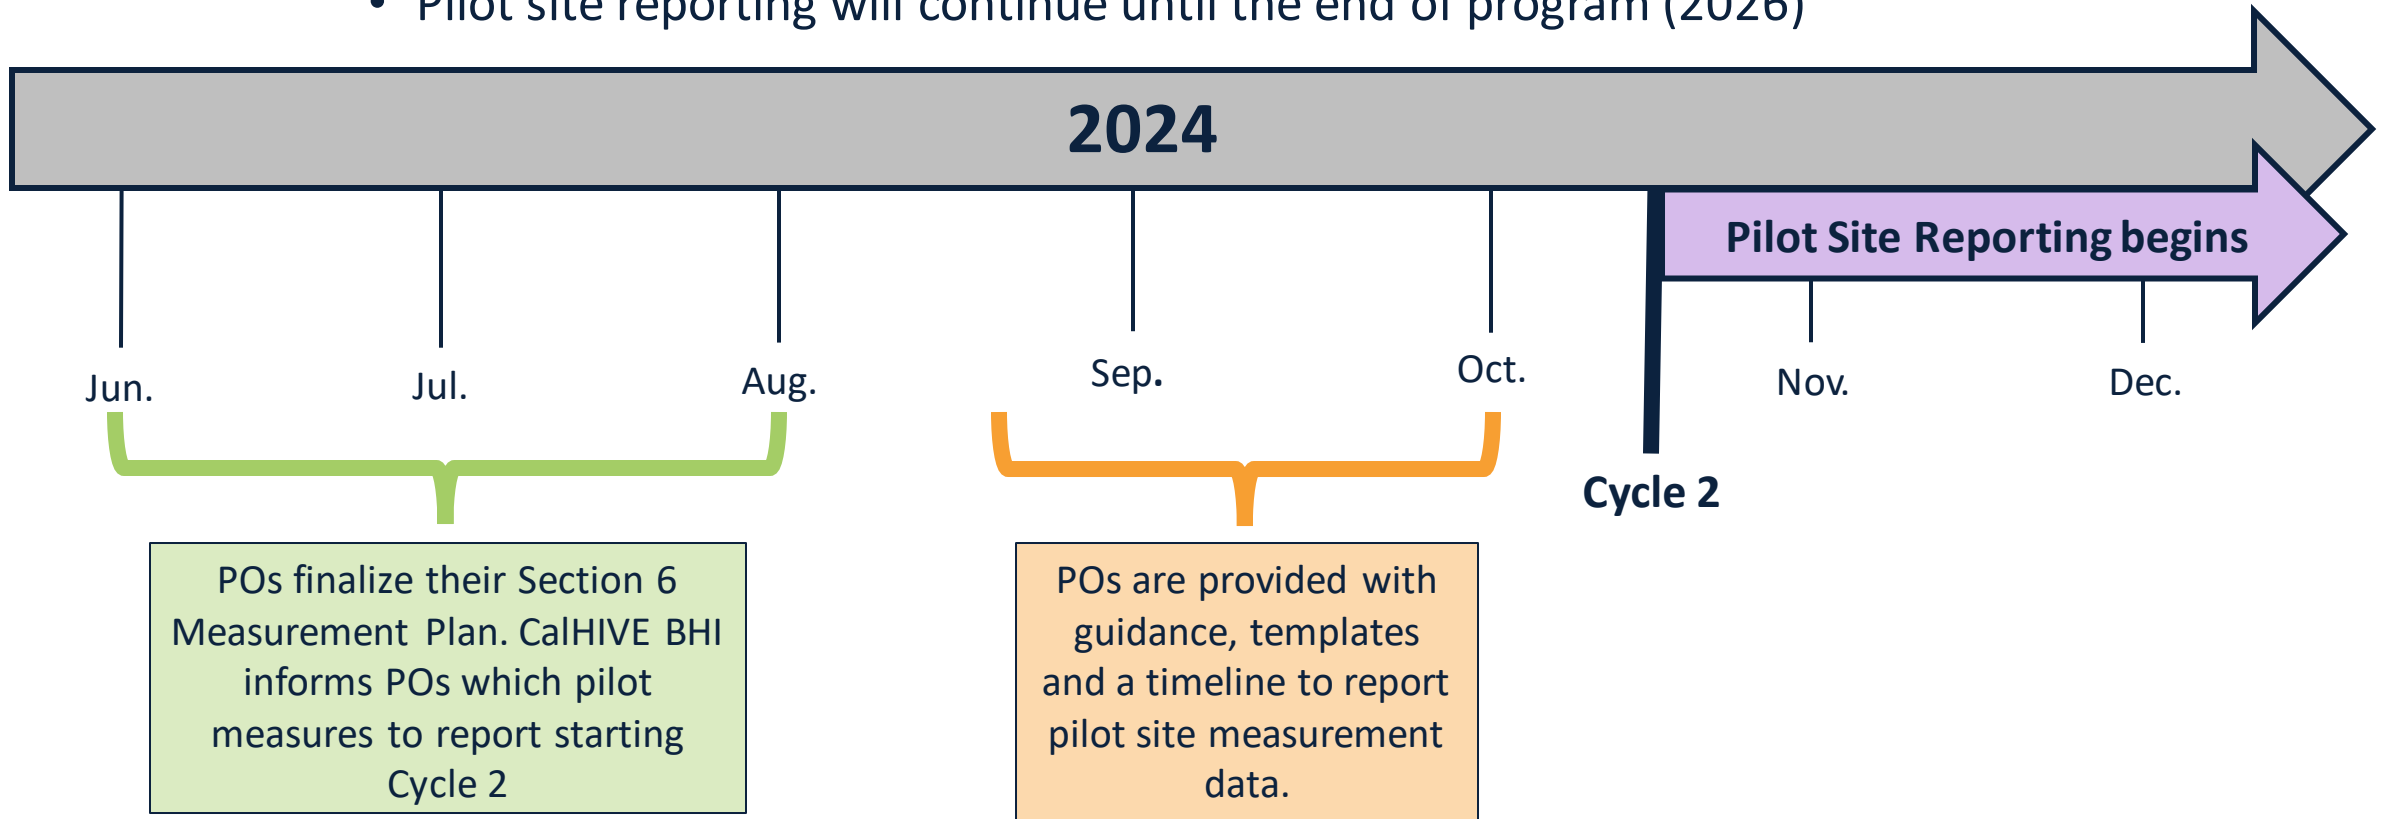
• Pilot site reporting will continue until the end of program (2026)

2024

Pilot Site Reporting begins

Jun.

Jul.

Aug.

Sep.

Oct.

Nov.

Dec.

Cycle 2

POs finalize their Section 6 Measurement Plan. CalHIVE BHI informs POs which pilot measures to report starting Cycle 2

POs are provided with guidance, templates and a timeline to report pilot site measurement data.